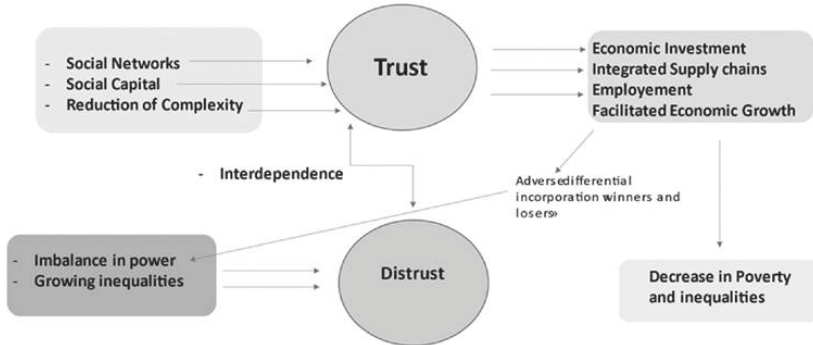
- Social Networks
- Social Capital
- Reduction of Complexity

Trust

Economic Investment
Integrated Supply chains
Employement
Facilitated Economic Growth

- Interdependence

Adversedifferential incorporation winners and losers»

- Imbalance in power
- Growing inequalities

Distrust

Decrease in Poverty and inequalities